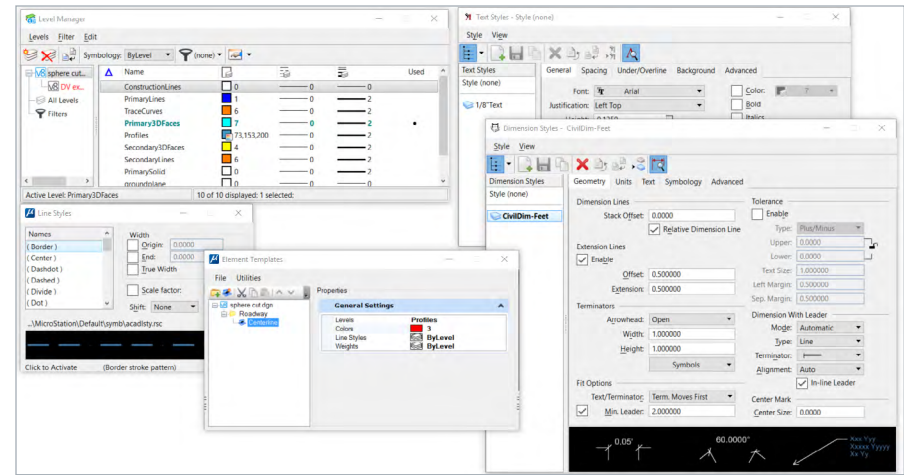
Level Manager

Levels Filter Edit

Symbology: ByLevel (none)

sphere cut...
DV ex...
All Levels
Filters

| Name | | | | Used |
|---|---|---|---|---|
| ConstructionLines | 0 | 0 | 0 | |
| PrimaryLines | 1 | 0 | 2 | |
| TraceCurves | 6 | 0 | 2 | |
| Primary3DFaces | 7 | 0 | 2 | • |
| Profiles | 73,153,200 | 0 | 2 | |
| Secondary3DFaces | 4 | 0 | 2 | |
| SecondaryLines | 6 | 0 | 2 | |
| PrimarySolid | 0 | 0 | 2 | |
| groundplane | 0 | | | |

Active Level: Primary3DFaces 10 of 10 displayed: 1 selected:

Line Styles

Names
( Border )
( Center )
( Dashdot )
( Dashed )
( Divide )
( Dot )

Width
Origin: 0.0000
End: 0.0000
True Width

Scale factor:
Shift: None

...\MicroStation\Default\symb\acadlstyle.rsc

Click to Activate (Border stroke pattern)

Element Templates

File Utilities

sphere cut.dgn
Roadway
Centerline

Properties

General Settings
Levels Profiles
Colors 3
Line Styles ByLevel
Weights ByLevel

Text Styles - Style (none)

Style View

Text Styles
Style (none)
1/8" Text

General Spacing Underline/Overline Background Advanced

Font: Arial
Justification: Left Top
Color:
Bold
Italics

Dimension Styles - CivilDim-Feet

Style View

Dimension Styles
CivilDim-Feet

Geometry Units Text Symbology Advanced

Dimension Lines
Stack Offset: 0.0000
Relative Dimension Line

Extension Lines
Enable
Offset: 0.500000
Extension: 0.500000

Terminators
Arrowhead: Open
Width: 1.000000
Height: 1.000000
Symbols

Fit Options
Text/Terminator: Term. Moves First
Min. Leader: 2.000000

Tolerance
Enable
Type: Plus/Minus
Upper: 0.0000
Lower: 0.0000
Text Size: 1.000000
Left Margin: 0.500000
Sep. Margin: 0.500000

Dimension With Leader
Mode: Automatic
Type: Line
Terminator:
Alignment: Auto
In-line Leader

Center Mark
Center Size: 0.0000

0.05'
60.0000°
Xxx Yyy
Xxxxx Yyyyy
Xx Yy